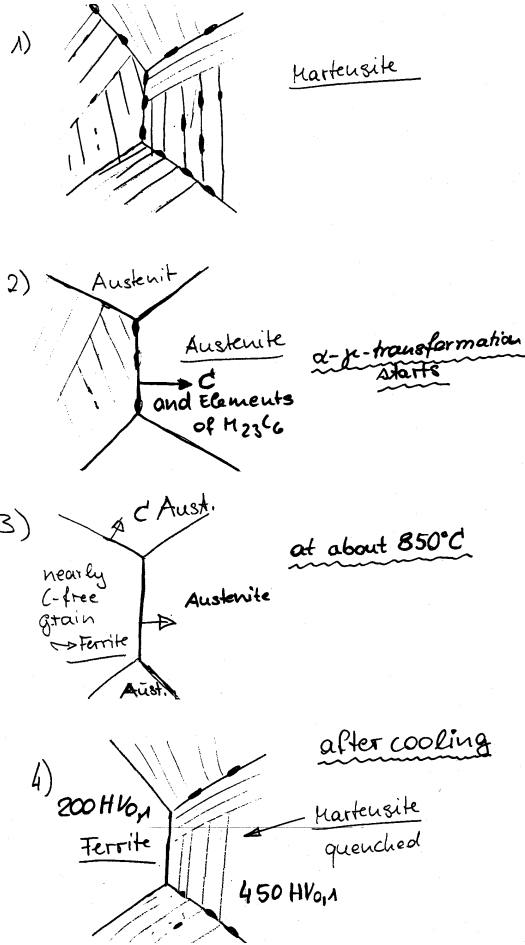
1)

Martensite

2)

Austenit

Austenite

$\alpha$-$\gamma$-transformation starts

C

and Elements of $M_{23}C_6$

3)

C Aust.

at about 850°C

nearly C-free grain

Ferrite

Austenite

Aust.

after cooling

4)

200 HV0,1

Ferrite

Martensite

quenched

450 HV0,1